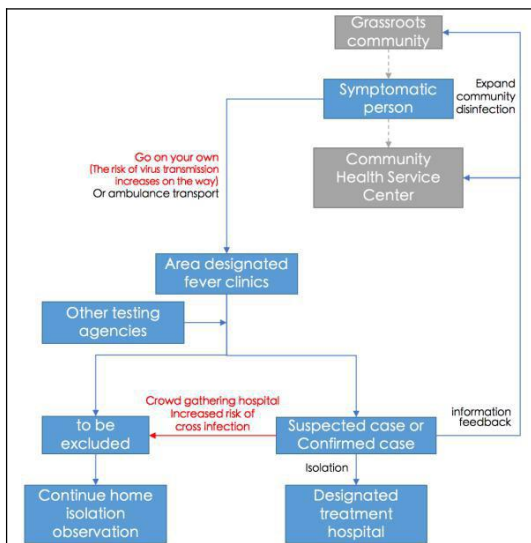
Grassroots community

Symptomatic person

Expand community disinfection

Go on your own
(The risk of virus transmission increases on the way)
Or ambulance transport

Community Health Service Center

Area designated fever clinics

Other testing agencies

Crowd gathering hospital
Increased risk of cross infection

information feedback

to be excluded

Suspected case or Confirmed case

Isolation

Continue home isolation observation

Designated treatment hospital